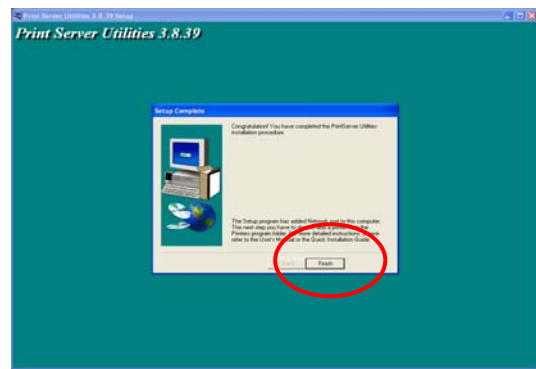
Print Server Utilities 3.8.39 Setup

Print Server Utilities 3.8.39

Setup Complete

Congratulation! You have completed the PrintServer Utilities installation procedure.

The Setup program has added Network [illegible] to this computer. The next step you have to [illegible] a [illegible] the Printers program folder. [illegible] detailed instructions, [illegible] refer to the User's M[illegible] or the Quick Installation Guide.

< Back

Finish